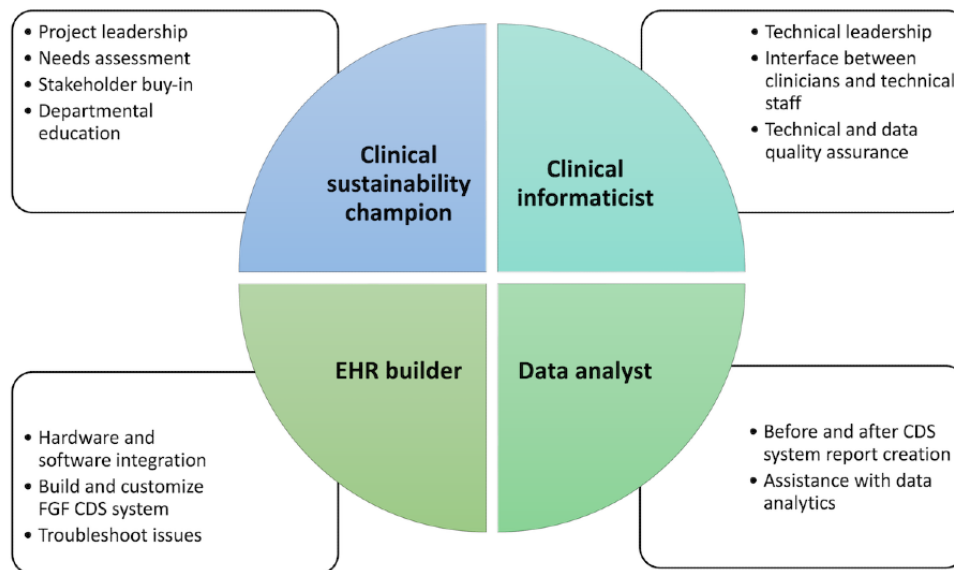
• Project leadership
• Needs assessment
• Stakeholder buy-in
• Departmental education

Clinical sustainability champion

Clinical informaticist

• Technical leadership
• Interface between clinicians and technical staff
• Technical and data quality assurance

EHR builder

Data analyst

• Hardware and software integration
• Build and customize FGF CDS system
• Troubleshoot issues

• Before and after CDS system report creation
• Assistance with data analytics